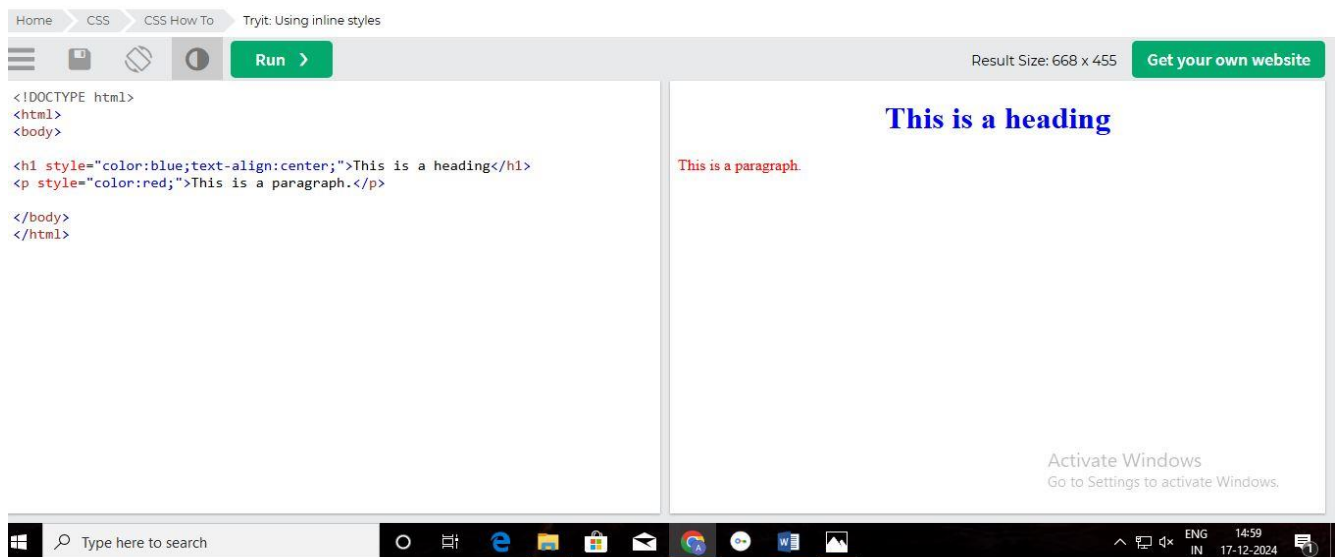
Home CSS CSS How To Tryit: Using inline styles

Run ❯

Result Size: 668 x 455 Get your own website

<!DOCTYPE html>
<html>
<body>

<h1 style="color:blue;text-align:center;">This is a heading</h1>
<p style="color:red;">This is a paragraph.</p>

</body>
</html>

This is a heading

This is a paragraph.

Activate Windows
Go to Settings to activate Windows.

Type here to search

ENG IN 14:59 17-12-2024